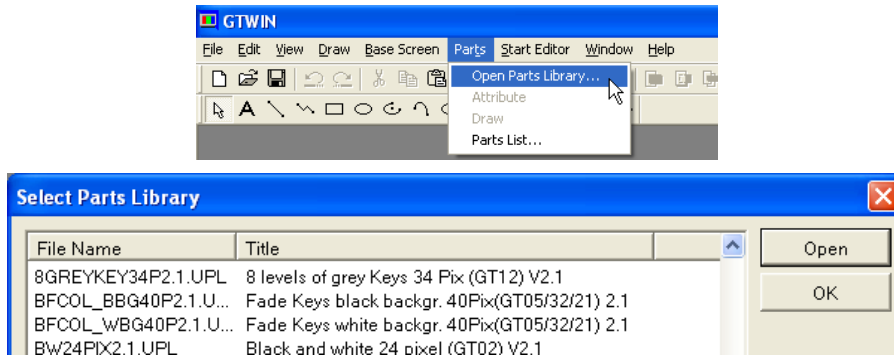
GTWIN

File Edit View Draw Base Screen Parts Start Editor Window Help

Open Parts Library...
Attribute
Draw
Parts List...

Select Parts Library

| File Name | Title |
|---|---|
| 8GREYKEY34P2.1.UPL | 8 levels of grey Keys 34 Pix (GT12) V2.1 |
| BFCOL_BBG40P2.1.U... | Fade Keys black backgr. 40Pix(GT05/32/21) 2.1 |
| BFCOL_WBG40P2.1.U... | Fade Keys white backgr. 40Pix(GT05/32/21) 2.1 |
| BW24PIX2.1.UPL | Black and white 24 pixel (GT02) V2.1 |

Open
OK